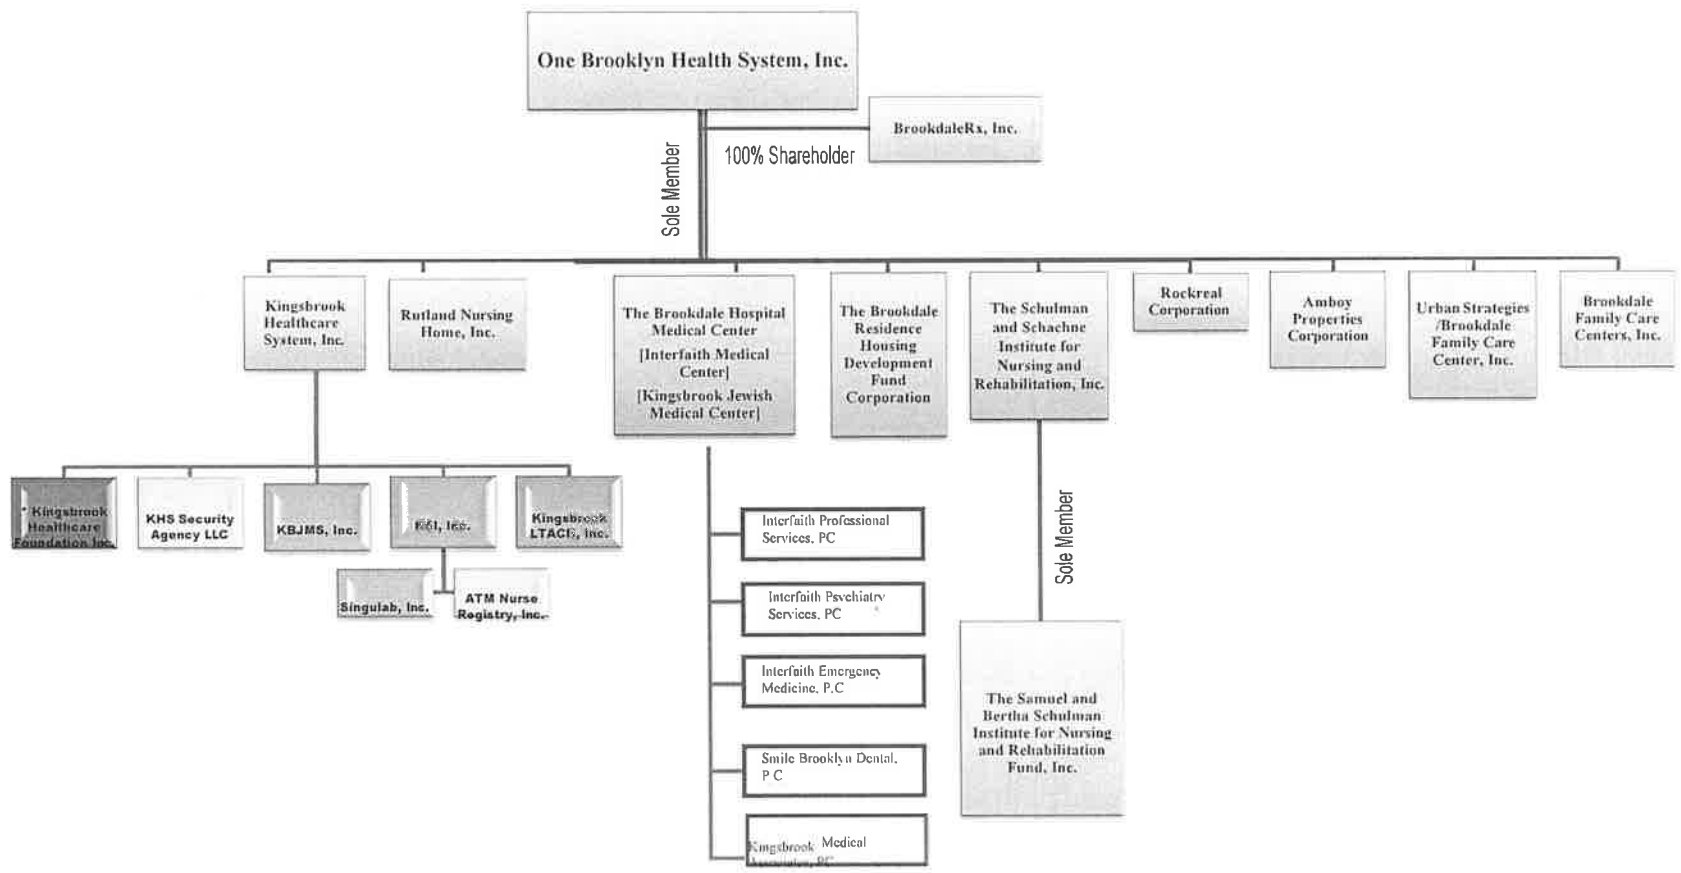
One Brooklyn Health System, Inc.

BrookdaleRx, Inc.

100% Shareholder

Sole Member

Kingsbrook Healthcare System, Inc.

Rutland Nursing Home, Inc.

The Brookdale Hospital Medical Center [Interfaith Medical Center] [Kingsbrook Jewish Medical Center]

The Brookdale Residence Housing Development Fund Corporation

The Schulman and Schachne Institute for Nursing and Rehabilitation, Inc.

Rockreal Corporation

Amboy Properties Corporation

Urban Strategies /Brookdale Family Care Center, Inc.

Brookdale Family Care Centers, Inc.

* Kingsbrook Healthcare Foundation Inc.

KHS Security Agency LLC

KBJMS, Inc.

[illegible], Inc.

Kingsbrook LTACH, Inc.

Singulab, Inc.

ATM Nurse Registry, Inc.

Interfaith Professional Services, PC

Interfaith Psychiatry Services, PC

Interfaith Emergency Medicine, P.C

Smile Brooklyn Dental, P.C

Kingsbrook Medical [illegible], PC

Sole Member

The Samuel and Bertha Schulman Institute for Nursing and Rehabilitation Fund, Inc.